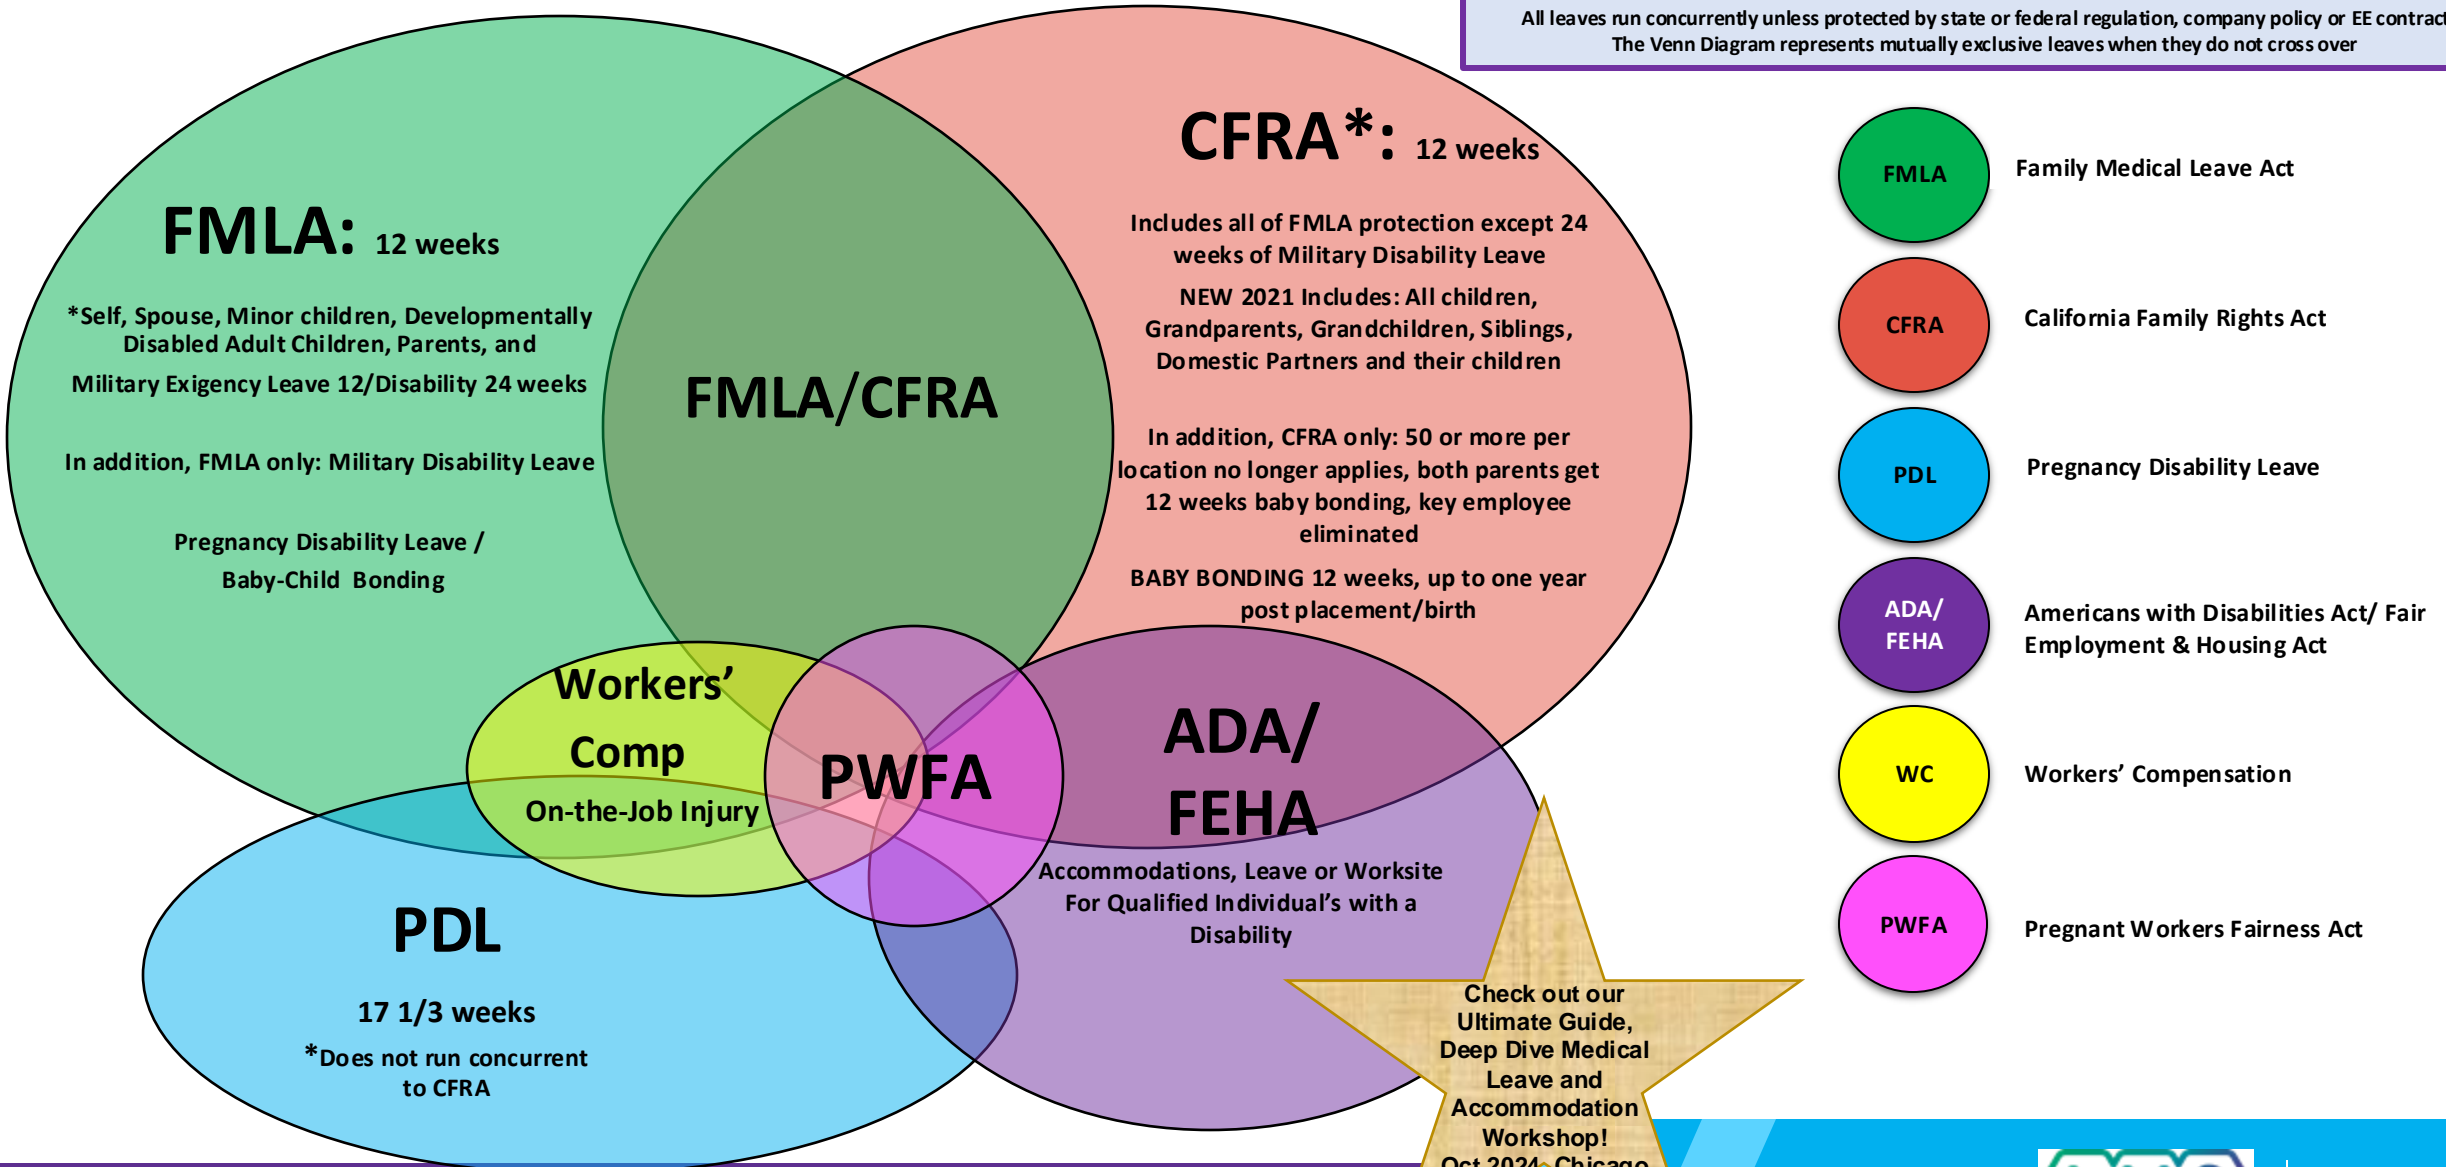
All leaves run concurrently unless protected by state or federal regulation, company policy or EE contrac
The Venn Diagram represents mutually exclusive leaves when they do not cross over

FMLA: 12 weeks

*Self, Spouse, Minor children, Developmentally Disabled Adult Children, Parents, and

Military Exigency Leave 12/Disability 24 weeks

In addition, FMLA only: Military Disability Leave

Pregnancy Disability Leave / Baby-Child Bonding

FMLA/CFRA

CFRA*: 12 weeks

Includes all of FMLA protection except 24 weeks of Military Disability Leave

NEW 2021 Includes: All children, Grandparents, Grandchildren, Siblings, Domestic Partners and their children

In addition, CFRA only: 50 or more per location no longer applies, both parents get 12 weeks baby bonding, key employee eliminated

BABY BONDING 12 weeks, up to one year post placement/birth

Workers' Comp

On-the-Job Injury

PWFA

ADA/ FEHA

Accommodations, Leave or Worksite For Qualified Individual's with a Disability

PDL

17 1/3 weeks

*Does not run concurrent to CFRA

Check out our Ultimate Guide, Deep Dive Medical Leave and Accommodation Workshop! Oct 2024 Chicago

FMLA Family Medical Leave Act

CFRA California Family Rights Act

PDL Pregnancy Disability Leave

ADA/ FEHA Americans with Disabilities Act/ Fair Employment & Housing Act

WC Workers' Compensation

PWFA Pregnant Workers Fairness Act